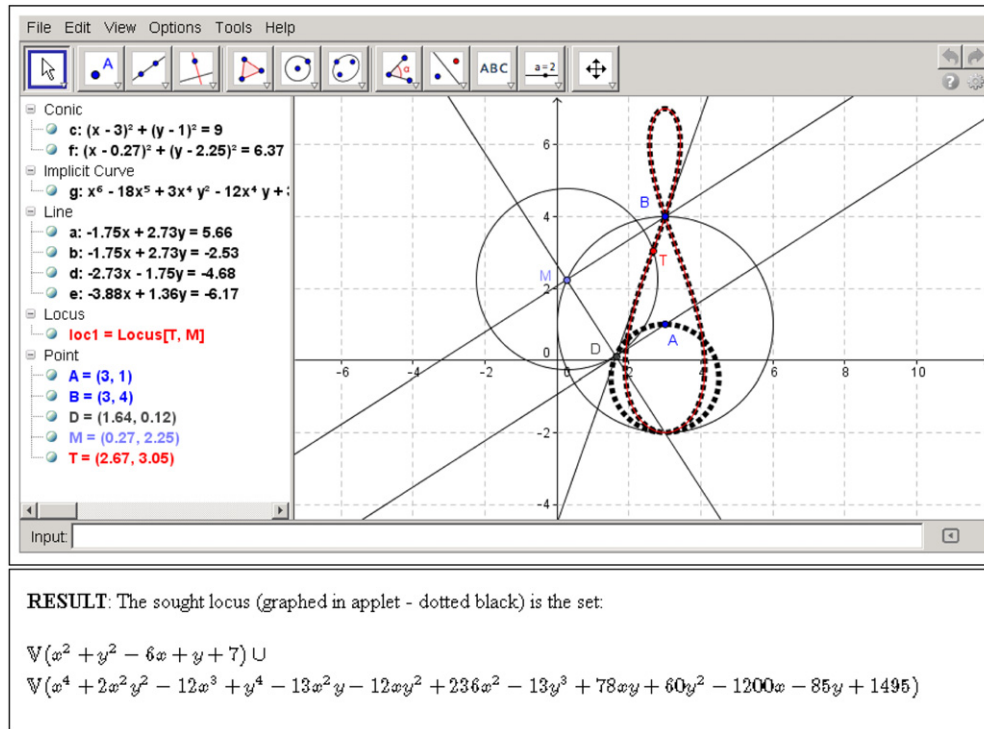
File Edit View Options Tools Help

ABC

a=2

Conic
c: $(x - 3)^2 + (y - 1)^2 = 9$
f: $(x - 0.27)^2 + (y - 2.25)^2 = 6.37$
Implicit Curve
g: $x^6 - 18x^5 + 3x^4 y^2 - 12x^4 y +$ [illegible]
Line
a: $-1.75x + 2.73y = 5.66$
b: $-1.75x + 2.73y = -2.53$
d: $-2.73x - 1.75y = -4.68$
e: $-3.88x + 1.36y = -6.17$
Locus
loc1 = Locus[T, M]
Point
A = (3, 1)
B = (3, 4)
D = (1.64, 0.12)
M = (0.27, 2.25)
T = (2.67, 3.05)

6
4
2
0
-2
-4
-6
-4
-2
0
2
4
6
8
10
B
T
M
D
A

Input:

**RESULT**: The sought locus (graphed in applet - dotted black) is the set:

$\mathbb{V}(x^2 + y^2 - 6x + y + 7) \cup$
$\mathbb{V}(x^4 + 2x^2y^2 - 12x^3 + y^4 - 13x^2y - 12xy^2 + 236x^2 - 13y^3 + 78xy + 60y^2 - 1200x - 85y + 1495)$